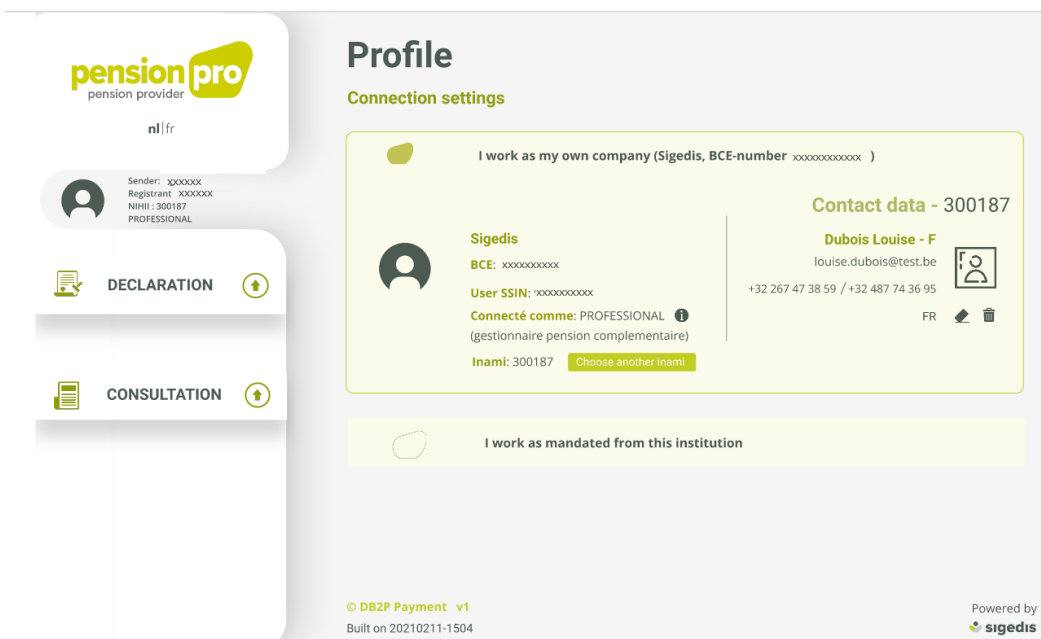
pension pro
pension provider

nl | fr

Sender: XXXXXX
Registrant XXXXXX
NIHII : 300187
PROFESSIONAL

DECLARATION

CONSULTATION

Profile

Connection settings

I work as my own company (Sigedis, BCE-number xxxxxxxxxxxx )

Contact data - 300187

Sigedis

BCE: xxxxxxxxxx

User SSIN: xxxxxxxxxxx

Connecté comme: PROFESSIONAL
(gestionnaire pension complementaire)

Inami: 300187 Choose another Inami

Dubois Louise - F

louise.dubois@test.be

+32 267 47 38 59 / +32 487 74 36 95

FR

I work as mandated from this institution

© DB2P Payment v1
Built on 20210211-1504

Powered by
sigedis